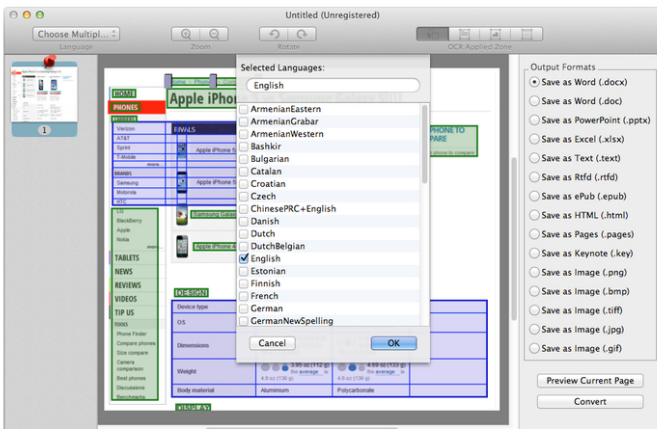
Untitled (Unregistered)

Choose Multipl...
Language
Zoom
Rotate
OCR Applied Zone

1

Selected Languages:
English

ArmenianEastern
ArmenianGrabar
ArmenianWestern
Bashkir
Bulgarian
Catalan
Croatian
Czech
ChinesePRC+English
Danish
Dutch
DutchBelgian
English
Estonian
Finnish
French
German
GermanNewSpelling

Cancel
OK

HOME
PHONES
Apple iPhon
Verizon
AT&T
Sprint
T-Mobile
FINALS
Apple iPhone 5
Samsung
Motorola
HTC
Apple iPhone 5
LG
BlackBerry
Apple
Nokia
Samsung Galax
Apple iPhone 4
TABLETS
NEWS
REVIEWS
VIDEOS
TIP US
TOOLS
Phone Finder
Compare phones
Size compare
Camera comparison
Best phones
Discussions
Benchmarks
DESIGN
Device type
OS
Dimensions
Weight
Body material
Aluminium
Polycarbonate
DISPLAY
PHONE TO PARE

Output Formats
Save as Word (.docx)
Save as Word (.doc)
Save as PowerPoint (.pptx)
Save as Excel (.xlsx)
Save as Text (.text)
Save as Rtfd (.rtfd)
Save as ePub (.epub)
Save as HTML (.html)
Save as Pages (.pages)
Save as Keynote (.key)
Save as Image (.png)
Save as Image (.bmp)
Save as Image (.tiff)
Save as Image (.jpg)
Save as Image (.gif)

Preview Current Page
Convert